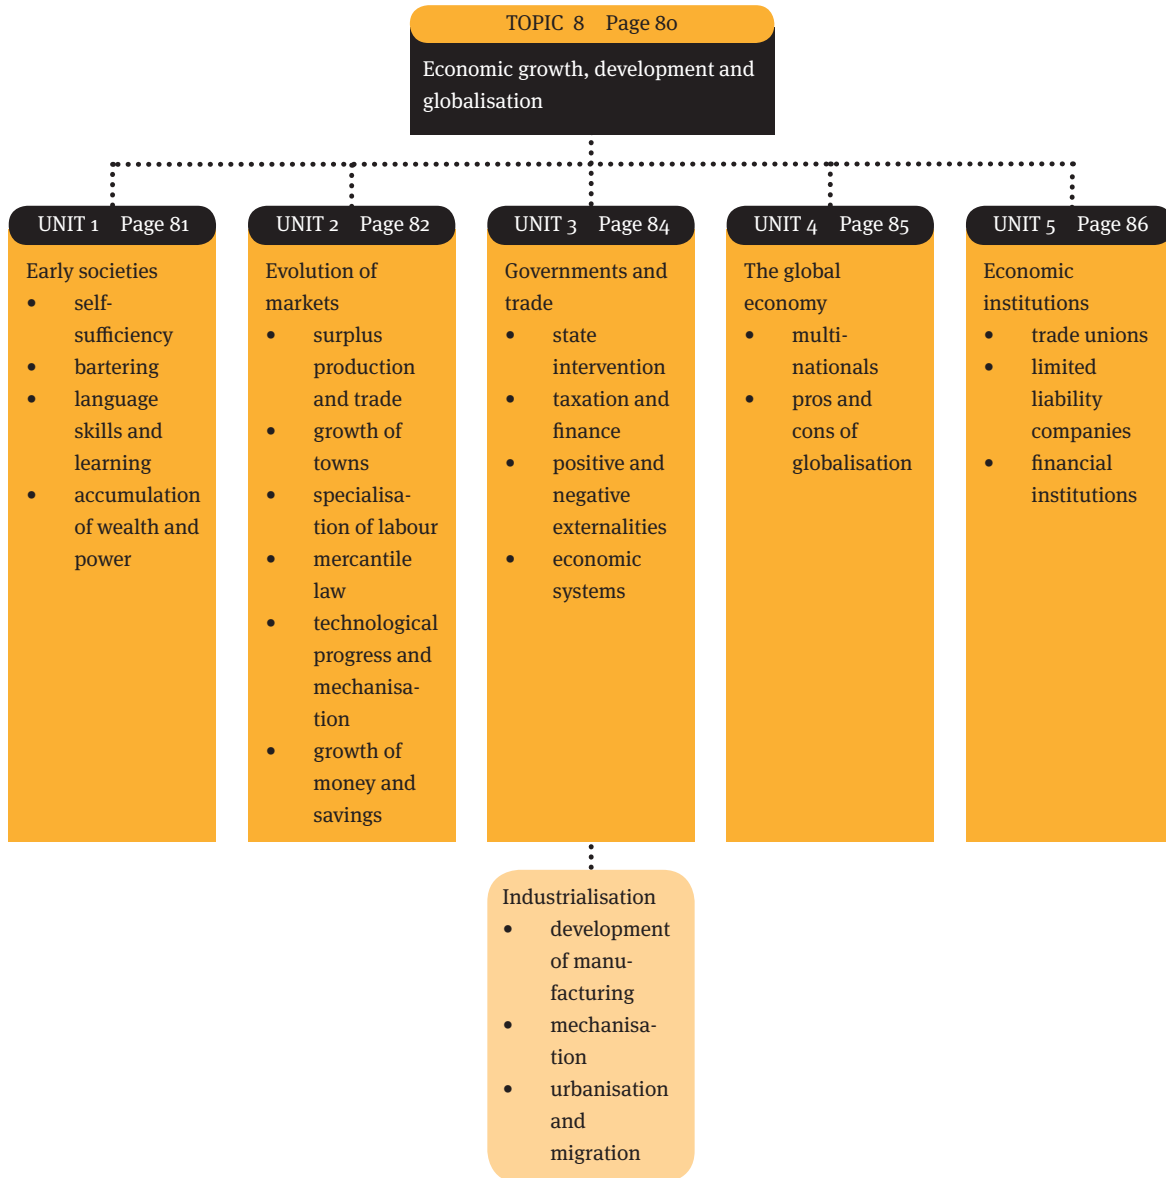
TOPIC 8 Page 80

Economic growth, development and globalisation

UNIT 1 Page 81

Early societies
- self-sufficiency
- bartering
- language skills and learning
- accumulation of wealth and power

UNIT 2 Page 82

Evolution of markets
- surplus production and trade
- growth of towns
- specialisation of labour
- mercantile law
- technological progress and mechanisation
- growth of money and savings

UNIT 3 Page 84

Governments and trade
- state intervention
- taxation and finance
- positive and negative externalities
- economic systems

UNIT 4 Page 85

The global economy
- multinationals
- pros and cons of globalisation

UNIT 5 Page 86

Economic institutions
- trade unions
- limited liability companies
- financial institutions

Industrialisation
- development of manufacturing
- mechanisation
- urbanisation and migration